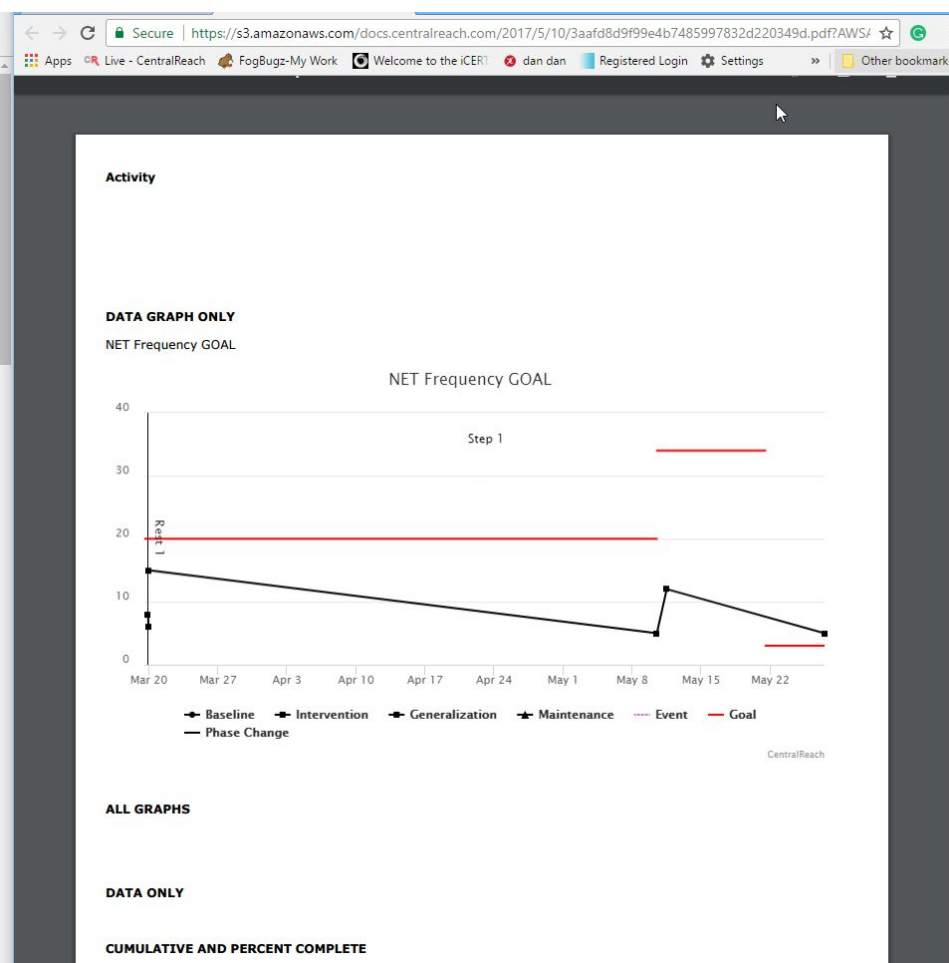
Secure | https://s3.amazonaws.com/docs.centralreach.com/2017/5/10/3aafd8d9f99e4b7485997832d220349d.pdf?AWS/

Apps Live - CentralReach FogBugz-My Work Welcome to the iCERT dan dan Registered Login Settings » Other bookmark

Activity

DATA GRAPH ONLY

NET Frequency GOAL

NET Frequency GOAL

40
30
20
10
0

Step 1

Rest 1

Mar 20 Mar 27 Apr 3 Apr 10 Apr 17 Apr 24 May 1 May 8 May 15 May 22

Baseline Intervention Generalization Maintenance Event Goal
Phase Change

CentralReach

ALL GRAPHS

DATA ONLY

CUMULATIVE AND PERCENT COMPLETE